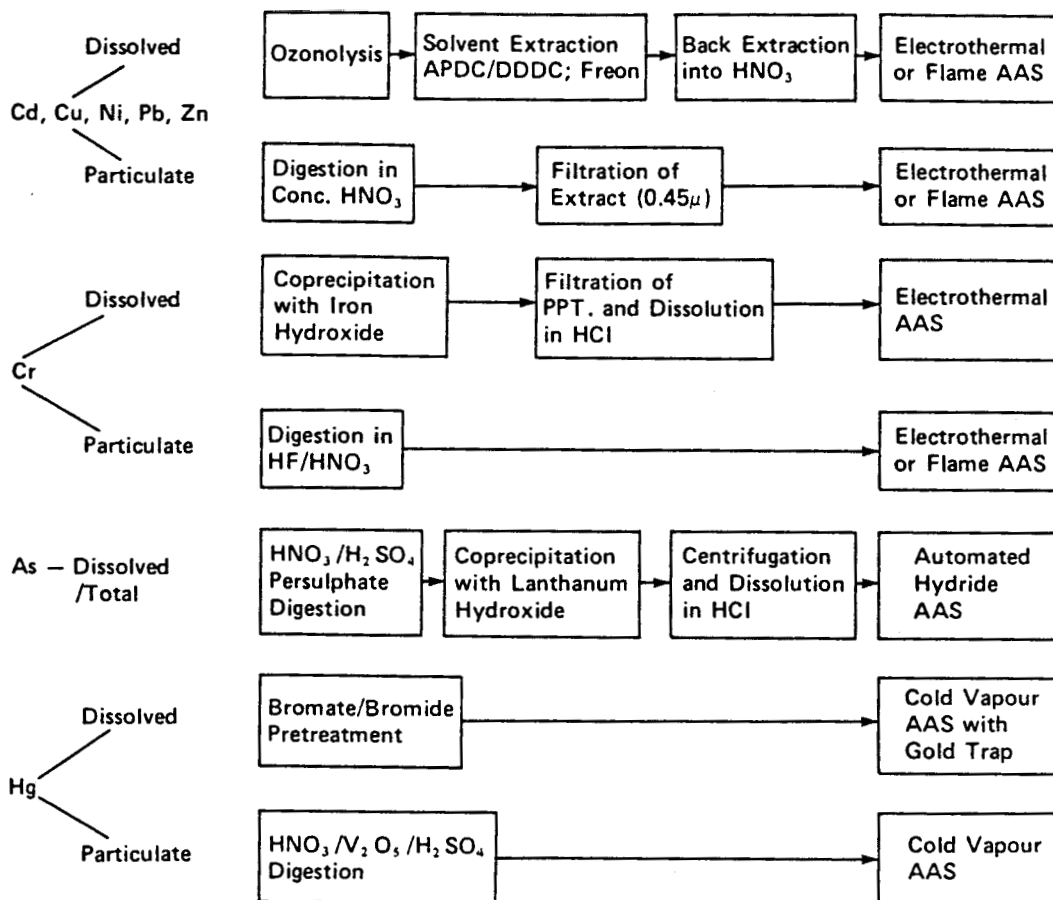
Cd, Cu, Ni, Pb, Zn

Dissolved

Ozonolysis

Solvent Extraction APDC/DDDC; Freon

Back Extraction into $HNO_3$

Electrothermal or Flame AAS

Particulate

Digestion in Conc. $HNO_3$

Filtration of Extract ($0.45\mu$)

Electrothermal or Flame AAS

Cr

Dissolved

Coprecipitation with Iron Hydroxide

Filtration of PPT. and Dissolution in HCl

Electrothermal AAS

Particulate

Digestion in $HF/HNO_3$

Electrothermal or Flame AAS

As – Dissolved /Total

$HNO_3/H_2SO_4$ Persulphate Digestion

Coprecipitation with Lanthanum Hydroxide

Centrifugation and Dissolution in HCl

Automated Hydride AAS

Hg

Dissolved

Bromate/Bromide Pretreatment

Cold Vapour AAS with Gold Trap

Particulate

$HNO_3/V_2O_5/H_2SO_4$ Digestion

Cold Vapour AAS